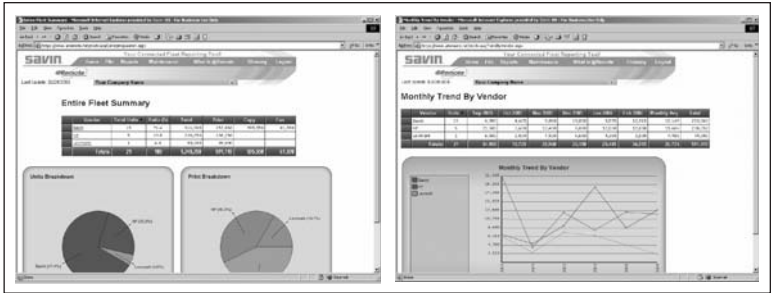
savin

Your Connected Fleet Reporting Tool

Entire Fleet Summary

Units Breakdown

Print Breakdown

Your Company Name

Totals

savin

Your Connected Fleet Reporting Tool

Monthly Trend By Vendor

Your Company Name

Monthly Trend By Vendor

Savin

HP

Lexmark

Totals

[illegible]